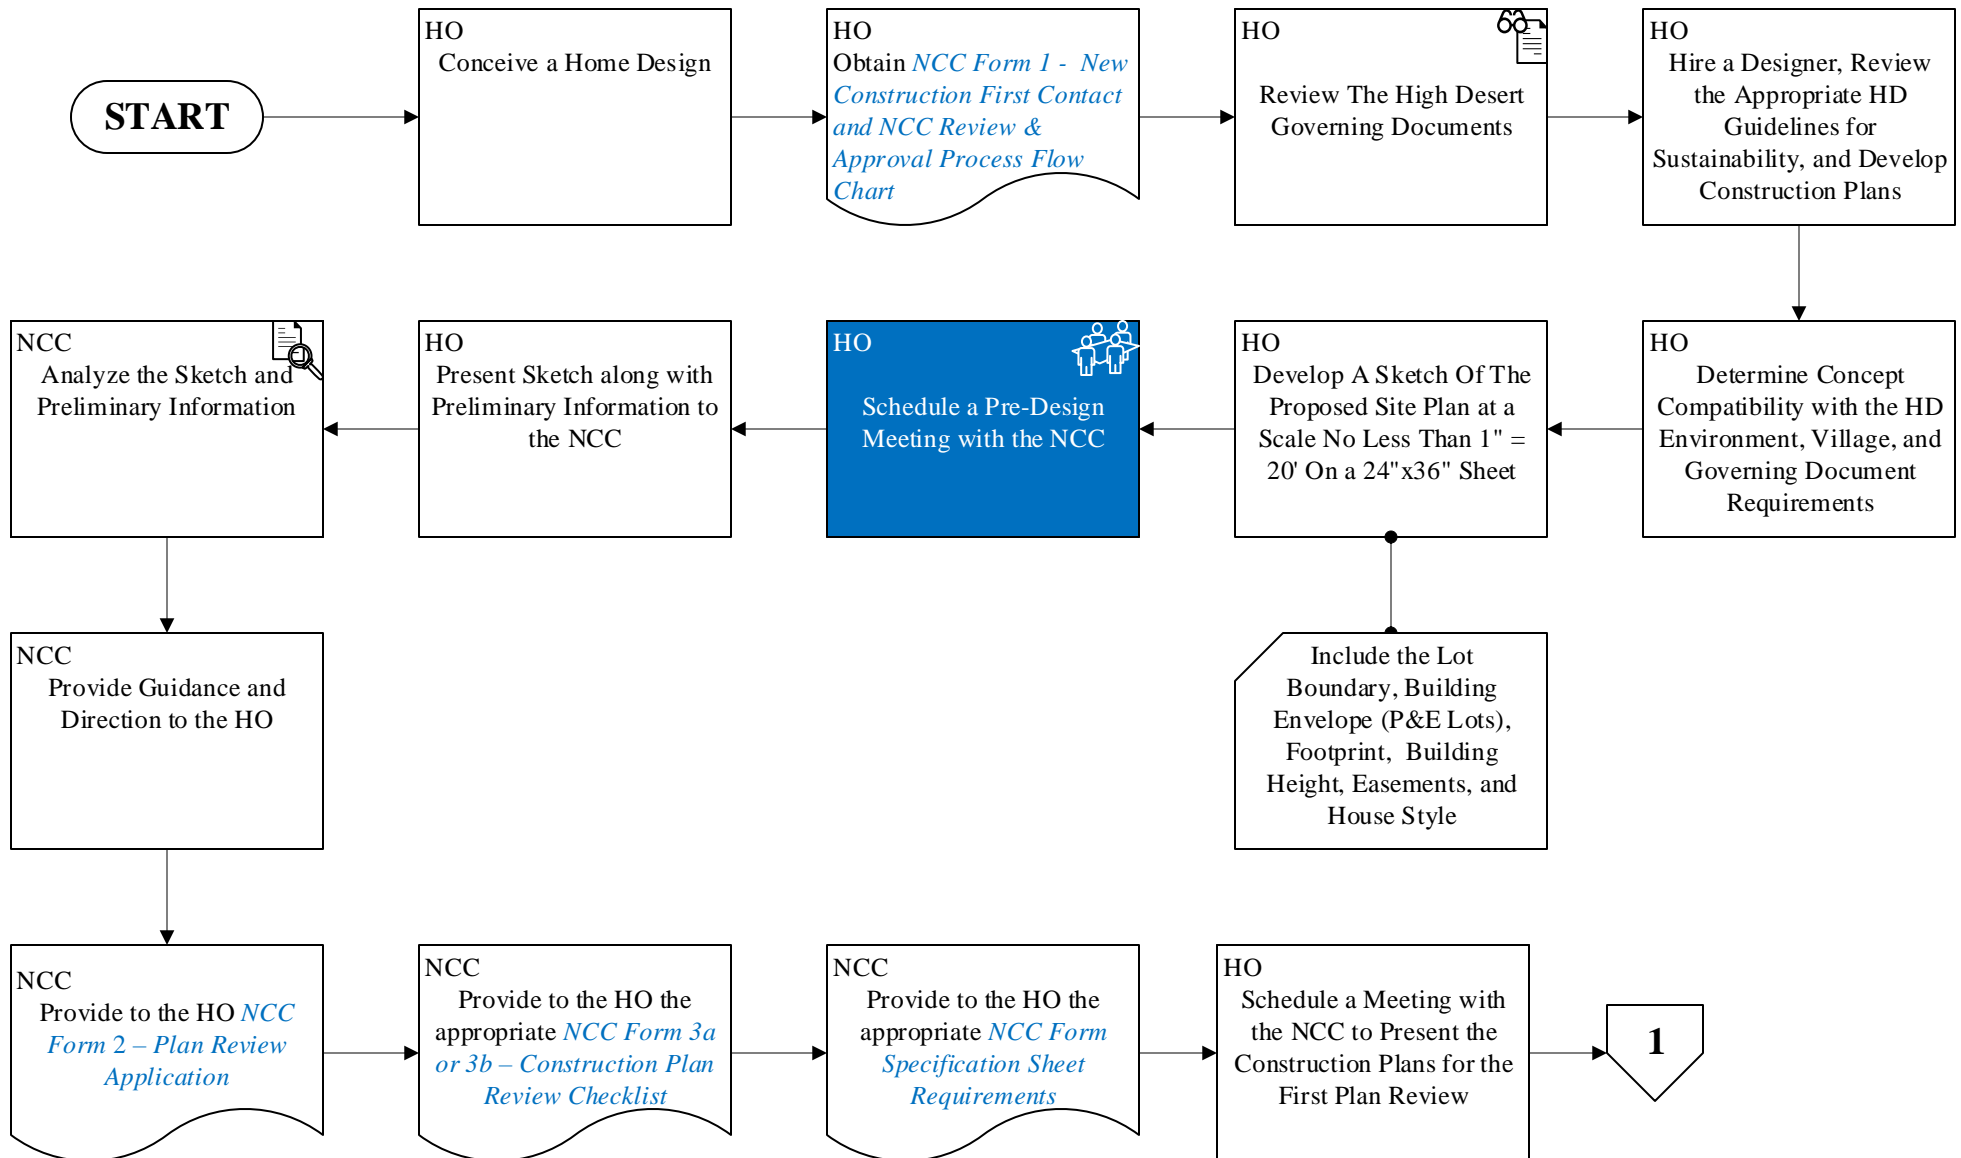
START

HO
Conceive a Home Design

HO
Obtain NCC Form 1 - New Construction First Contact and NCC Review & Approval Process Flow Chart

HO
Review The High Desert Governing Documents

HO
Hire a Designer, Review the Appropriate HD Guidelines for Sustainability, and Develop Construction Plans

HO
Determine Concept Compatibility with the HD Environment, Village, and Governing Document Requirements

HO
Develop A Sketch Of The Proposed Site Plan at a Scale No Less Than 1" = 20' On a 24"x36" Sheet

HO
Schedule a Pre-Design Meeting with the NCC

HO
Present Sketch along with Preliminary Information to the NCC

NCC
Analyze the Sketch and Preliminary Information

Include the Lot Boundary, Building Envelope (P&E Lots), Footprint, Building Height, Easements, and House Style

NCC
Provide Guidance and Direction to the HO

NCC
Provide to the HO NCC Form 2 – Plan Review Application

NCC
Provide to the HO the appropriate NCC Form 3a or 3b – Construction Plan Review Checklist

NCC
Provide to the HO the appropriate NCC Form Specification Sheet Requirements

HO
Schedule a Meeting with the NCC to Present the Construction Plans for the First Plan Review

1